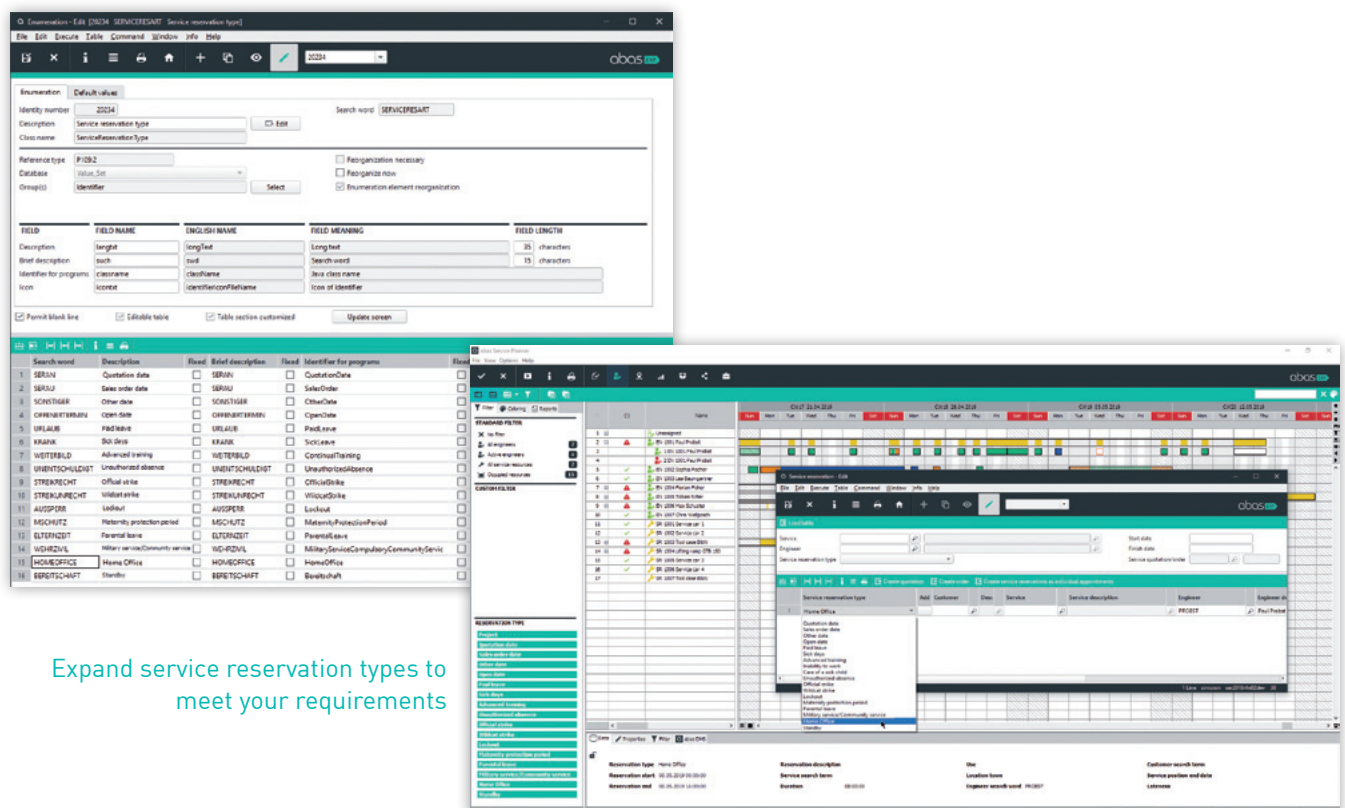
Enumeration - Edit [20234 SERVICERESART Service reservation type]

File Edit Execute Table Command Window Info Help

20234

abas ERP

Enumeration | Default values

Identity number 20234
Search word SERVICERESART
Description Service reservation type
Edit
Class name ServiceReservationType

Reference type P109:2
Reorganization necessary
Database Value_Set
Reorganize now
Group(s) Identifier
Select
Enumeration element reorganization

| FIELD | FIELD NAME | ENGLISH NAME | FIELD MEANING | FIELD LENGTH |
|---|---|---|---|---|
| Description | langtxt | longText | Long text | 35 characters |
| Brief description | such | swd | Search word | 15 characters |
| Identifier for programs | classname | className | Java class name | |
| Icon | icontxt | identifierIconFileName | Icon of identifier | |

Permit blank line
Editable table
Table section customized
Update screen

| | Search word | Description | Fixed | Brief description | Fixed | Identifier for programs | Fixed |
|---|---|---|---|---|---|---|---|
| 1 | SERAN | Quotation date | | SERAN | | QuotationDate | |
| 2 | SERAU | Sales order date | | SERAU | | SalesOrder | |
| 3 | SONSTIGER | Other date | | SONSTIGER | | OtherDate | |
| 4 | OFFENERTERMIN | Open date | | OFFENERTERMIN | | OpenDate | |
| 5 | URLAUB | Paid leave | | URLAUB | | PaidLeave | |
| 6 | KRANK | Sick days | | KRANK | | SickLeave | |
| 7 | WEITERBILD | Advanced training | | WEITERBILD | | ContinualTraining | |
| 8 | UNENTSCHULDIGT | Unauthorized absence | | UNENTSCHULDIGT | | UnauthorizedAbsence | |
| 9 | STREIKRECHT | Official strike | | STREIKRECHT | | OfficialStrike | |
| 10 | STREIKUNRECHT | Wildcat strike | | STREIKUNRECHT | | WildcatStrike | |
| 11 | AUSSPERR | Lockout | | AUSSPERR | | Lockout | |
| 12 | MSCHUTZ | Maternity protection period | | MSCHUTZ | | MaternityProtectionPeriod | |
| 13 | ELTERNZEIT | Parental leave | | ELTERNZEIT | | ParentalLeave | |
| 14 | WEHRZIVIL | Military service/Community service | | WEHRZIVIL | | MilitaryServiceCompulsoryCommunityServic | |
| 15 | HOMEOFFICE | Home Office | | HOMEOFFICE | | HomeOffice | |
| 16 | BEREITSCHAFT | Standby | | BEREITSCHAFT | | Bereitschaft | |

Expand service reservation types to meet your requirements

abas Service Planner
File View Options Help

abas ERP

Filter | Coloring | Reports
STANDARD FILTER
No filter
All engineers
Active engineers
All service resources
Occupied resources
CUSTOM FILTER

Name
Unassigned
EN 1001 Paul Probst
EN 1002 Sophia Fischer
EN 1003 Leo Baumgartner
EN 1004 Florian Führer
EN 1005 Tobias Huber
EN 1006 Max Schuster
EN 1007 Chris Wallgraben
SR 1001 Service car 1
SR 1002 Service car 2
SR 1003 Tool case 0001
SR 1004 Lifting ramp
SR 1005 Service car 3
SR 1006 Service car 4
SR 1007 Tool case 0002

CW 17 22.04.2019
CW 18 29.04.2019
CW 19 06.05.2019
CW 20 13.05.2019
Sun Mon Tue Wed Thu Fri Sat

RESERVATION TYPE
Project
Quotation date
Sales order date
Other date
Open date
Paid leave
Sick days
Advanced training
Unauthorized absence
Official strike
Wildcat strike
Lockout
Maternity protection period
Parental leave
Military service/Community service
Home Office
Standby

Service reservation - Edit
File Edit Execute Table Command Window Info Help
abas ERP
Load table
Service
Start date
Engineer
Finish date
Service reservation type
Service quotation/order
Create quotation
Create order
Create service reservations as individual appointments
Service reservation type | Add | Customer | Desc | Service | Service description | Engineer | Engineer de
1 Home Office | PROBST | Paul Probst
Quotation date
Sales order date
Other date
Open date
Paid leave
Sick days
Advanced training
Inability to work
Care of a sick child
Unauthorized absence
Official strike
Wildcat strike
Lockout
Maternity protection period
Parental leave
Military service/Community service
Home Office
Standby

Data | Properties | Filter | abas GMS
Reservation type Home Office
Reservation start 06.05.2019 00:00:00
Reservation end 06.05.2019 16:00:00
Reservation description
Service search term
Duration
Use
Location town
Engineer search word PROBST
Customer search term
Service position end date
Lateness